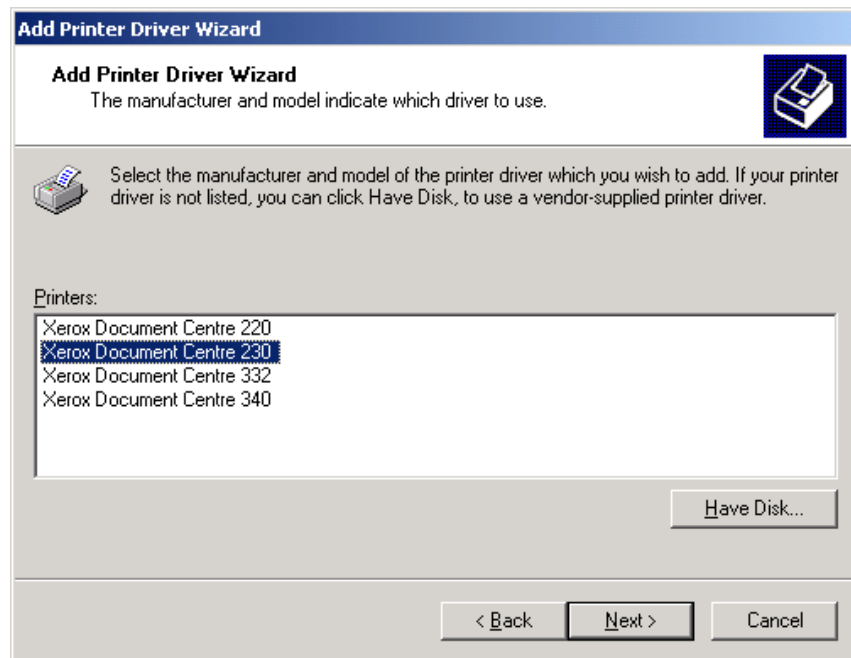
Add Printer Driver Wizard

Add Printer Driver Wizard
The manufacturer and model indicate which driver to use.

Select the manufacturer and model of the printer driver which you wish to add. If your printer driver is not listed, you can click Have Disk, to use a vendor-supplied printer driver.

Printers:
Xerox Document Centre 220
Xerox Document Centre 230
Xerox Document Centre 332
Xerox Document Centre 340

Have Disk...

< Back
Next >
Cancel